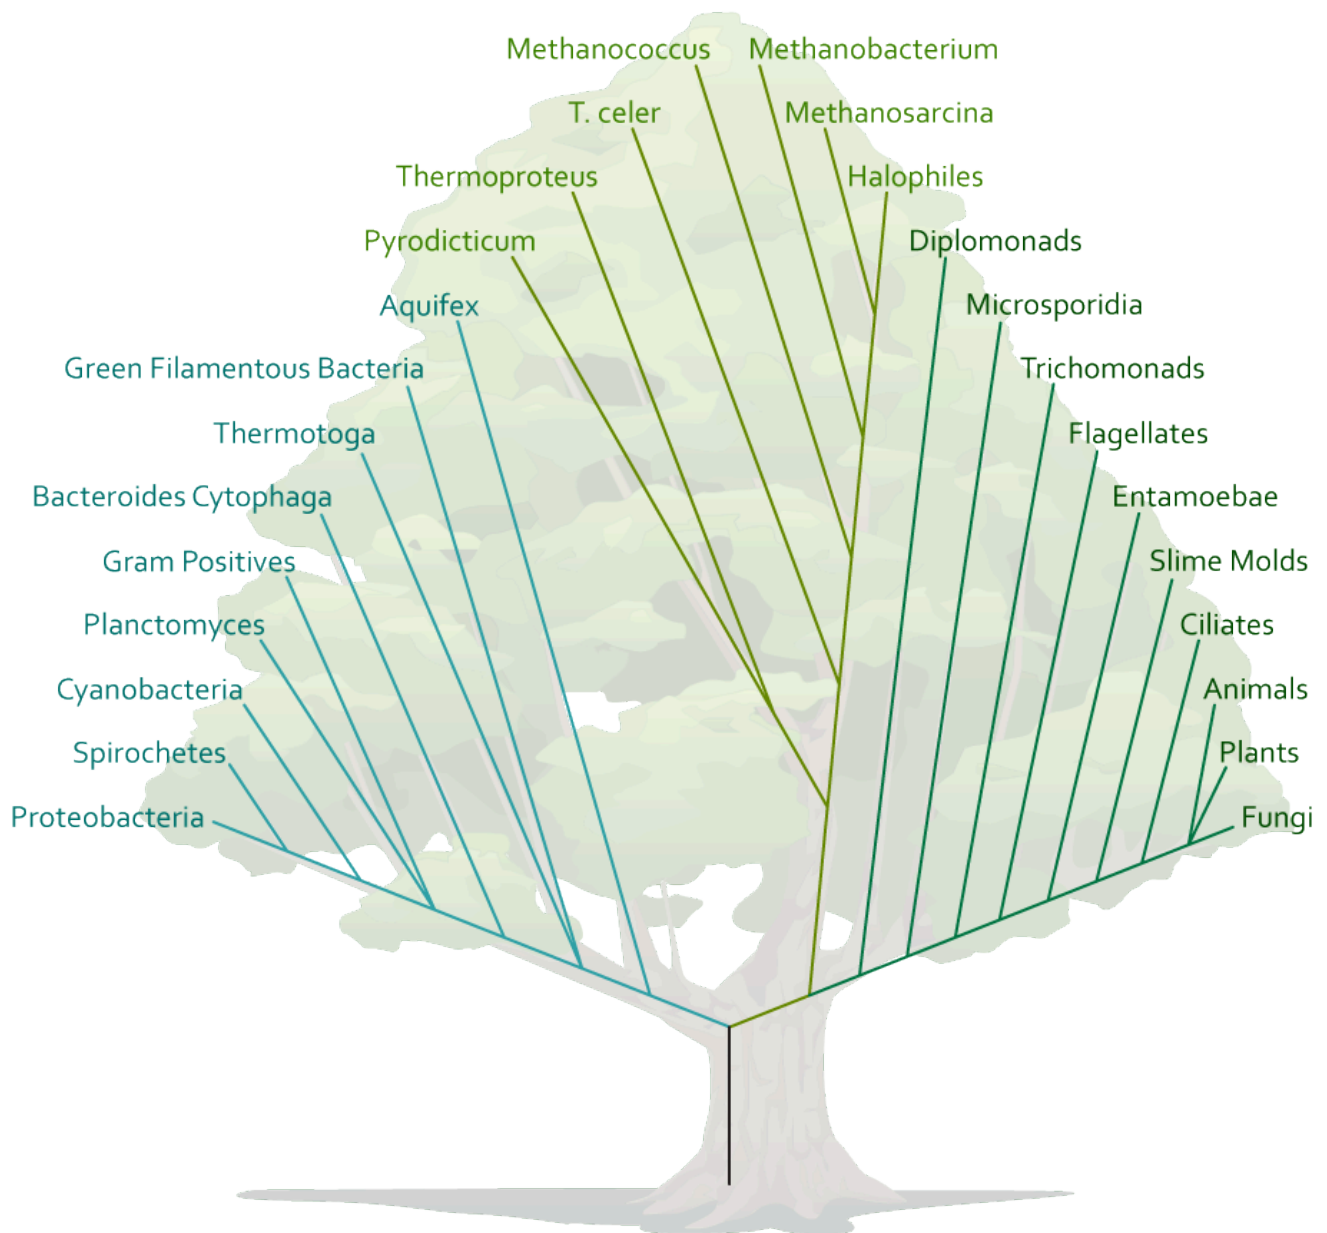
Methanococcus
Methanobacterium
T. celer
Methanosarcina
Thermoproteus
Halophiles
Pyrodicticum
Diplomonads
Aquifex
Microsporidia
Green Filamentous Bacteria
Trichomonads
Thermotoga
Flagellates
Bacteroides Cytophaga
Entamoebae
Gram Positives
Slime Molds
Planctomyces
Ciliates
Cyanobacteria
Animals
Spirochetes
Plants
Proteobacteria
Fungi